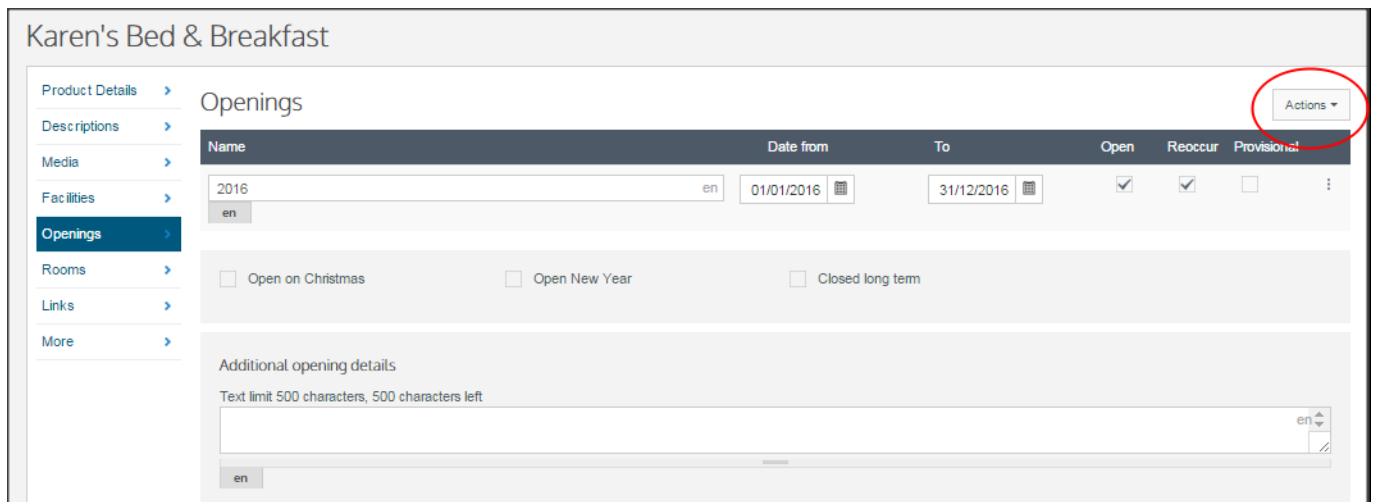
Karen's Bed & Breakfast

Product Details
Descriptions
Media
Facilities
Openings
Rooms
Links
More

Openings

Actions

| Name | Date from | To | Open | Reoccur | Provisional |
|---|---|---|---|---|---|
| 2016 en | 01/01/2016 | 31/12/2016 | ✓ | ✓ | |

en

Open on Christmas
Open New Year
Closed long term

Additional opening details

Text limit 500 characters, 500 characters left

en

en